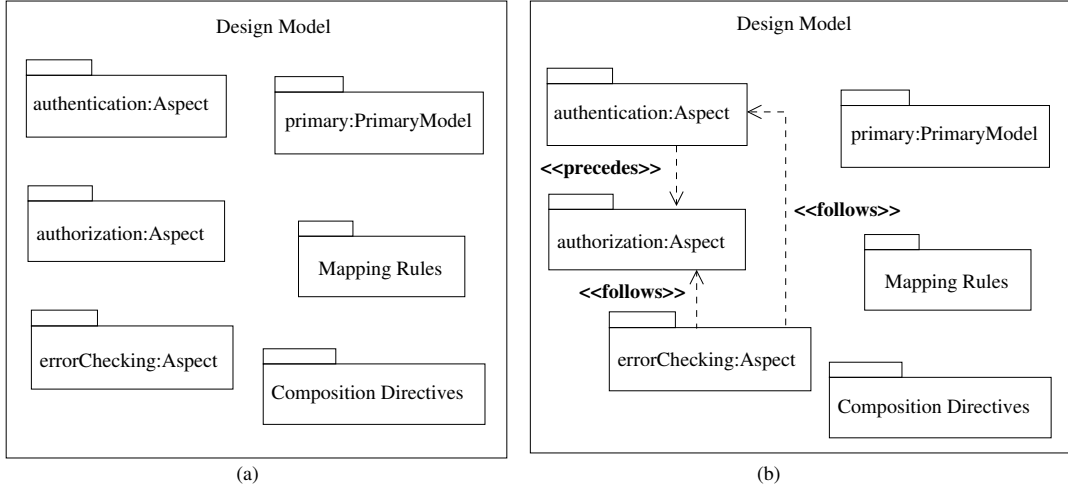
Design Model

authentication:Aspect

primary:PrimaryModel

authorization:Aspect

Mapping Rules

errorChecking:Aspect

Composition Directives

(a)

Design Model

authentication:Aspect

primary:PrimaryModel

<<precedes>>

<<follows>>

authorization:Aspect

Mapping Rules

<<follows>>

errorChecking:Aspect

Composition Directives

(b)